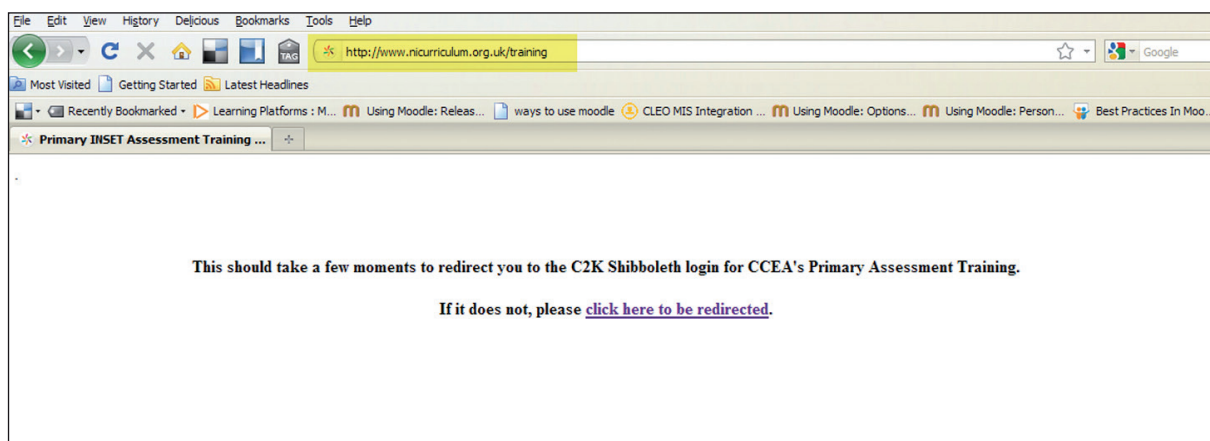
File Edit View History Delicious Bookmarks Tools Help

TAG

http://www.nicurriculum.org.uk/training

Google

Most Visited Getting Started Latest Headlines

Recently Bookmarked Learning Platforms : M... Using Moodle: Releas... ways to use moodle CLEO MIS Integration ... Using Moodle: Options... Using Moodle: Person... Best Practices In Moo...

Primary INSET Assessment Training ...

.

This should take a few moments to redirect you to the C2K Shibboleth login for CCEA's Primary Assessment Training.

If it does not, please click here to be redirected.